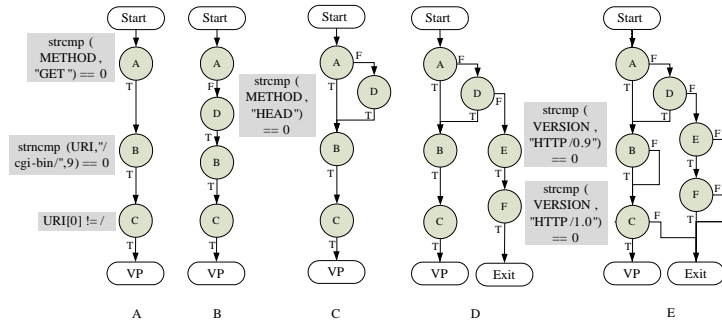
Start

strcmp ( METHOD , "GET ") == 0

A

T

strncmp (URI,"/ cgi-bin/",9) == 0

B

T

URI[0] != /

C

T

VP

A

Start

A

D

B

C

VP

B

Start

strcmp ( METHOD , "HEAD") == 0

A

F

D

T

T

B

C

VP

C

Start

A

F

D

T

F

T

B

E

T

F

C

T

VP

Exit

D

strcmp ( VERSION , "HTTP/0.9") == 0

strcmp ( VERSION , "HTTP/1.0") == 0

Start

A

F

D

T

F

B

F

E

F

T

F

F

C

F

T

T

VP

Exit

E